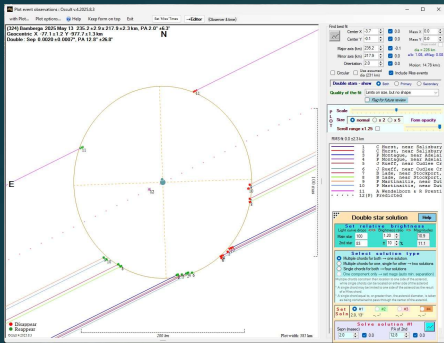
Plot event observations : Occult v.4.2023.8.0

with Plot... Plot options... Help Keep form on top Exit Set Vizier Times Editor Observer (Ident)

(324) Bamberga 2025 May 13 236.2 x 229.5 x 217.9 ±3.1km, PA 2.0° ±6.3°
Geocentric X: -77.1 ±1.2 Y: -977.7 ±1.3 km
Double : Sep 0.0020 ±0.0007", PA 13.0° ±29.0°

N

E

Disappear
Reappear

200 km

Plot width: 397 km

Find best fit

Center X -3.7
Center Y -0.1
Major axis (km) 236.2
Minor axis (km) 217.9
Orientation 2.0

Circular
Include Miss events

Double stars - show Both Primary Secondary

Quality of the fit Limits on size, but no shape

Flag for future revision

Scale

Size normal x 2 x 5 Fine opacity

Small range ±1.2%

1 C Shorr, near Salisbury
2 C Shorr, near Salisbury
3 P Montague, near Adelai
4 P Montague, near Adelai
5 J Sneff, near Cudlee Cr
6
7 J Sneff, near Cudlee Cr
8 D Lade, near Stockport
9 D Lade, near Stockport
10 P Macintosh, near Ter
11 P Macintosh, near Ter
12 A Mendelsohn & D Prest

Double star solution Help

Set relative brightness

Select solution type

Set

Solve solution #1

Sep (mas)

Find Sep